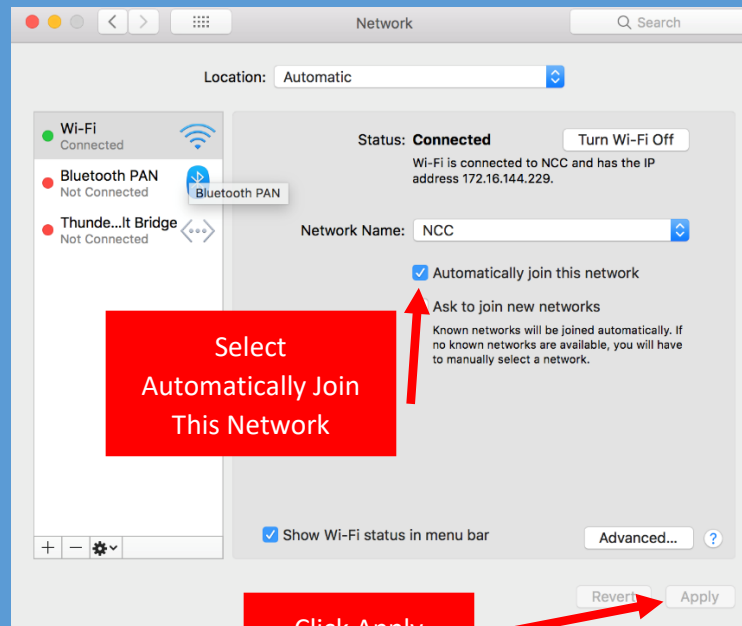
Network

Search

Location: Automatic

Wi-Fi
Connected

Bluetooth PAN
Not Connected

Bluetooth PAN

Thunde...lt Bridge
Not Connected

Status: Connected

Turn Wi-Fi Off

Wi-Fi is connected to NCC and has the IP address 172.16.144.229.

Network Name: NCC

Automatically join this network

Ask to join new networks

Known networks will be joined automatically. If no known networks are available, you will have to manually select a network.

Select Automatically Join This Network

Show Wi-Fi status in menu bar

Advanced...

?

Revert

Apply

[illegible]